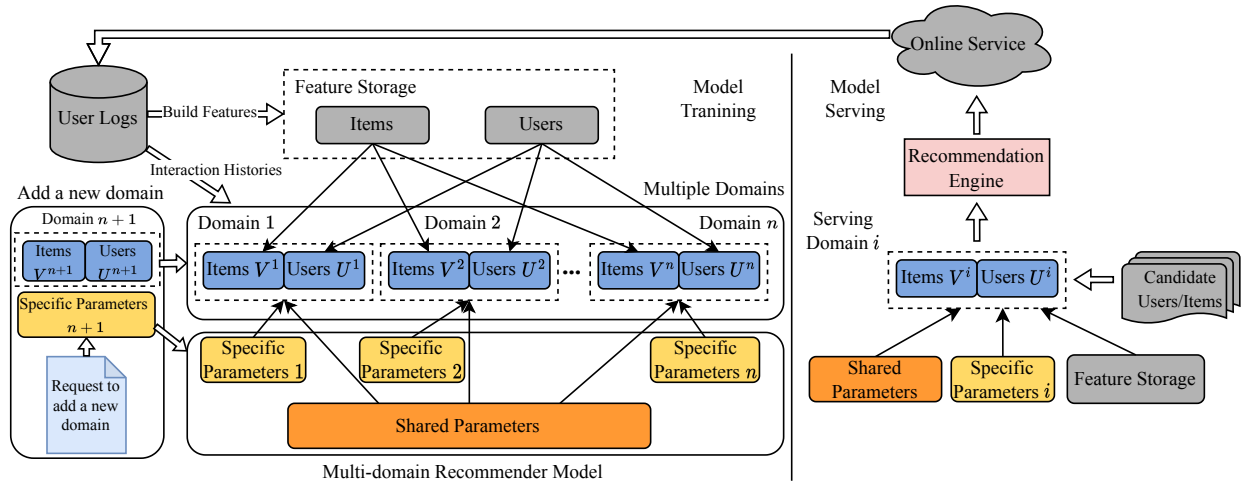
Online Service

User Logs

Build Features

Feature Storage

Items

Users

Model Tranining

Model Serving

Interaction Histories

Add a new domain

Domain $n+1$

Items $V^{n+1}$

Users $U^{n+1}$

Specific Parameters $n+1$

Request to add a new domain

Multiple Domains

Domain 1

Domain 2

Domain $n$

Items $V^1$

Users $U^1$

Items $V^2$

Users $U^2$

...

Items $V^n$

Users $U^n$

Specific Parameters 1

Specific Parameters 2

Specific Parameters $n$

Shared Parameters

Multi-domain Recommender Model

Recommendation Engine

Serving Domain $i$

Items $V^i$

Users $U^i$

Candidate Users/Items

Shared Parameters

Specific Parameters $i$

Feature Storage